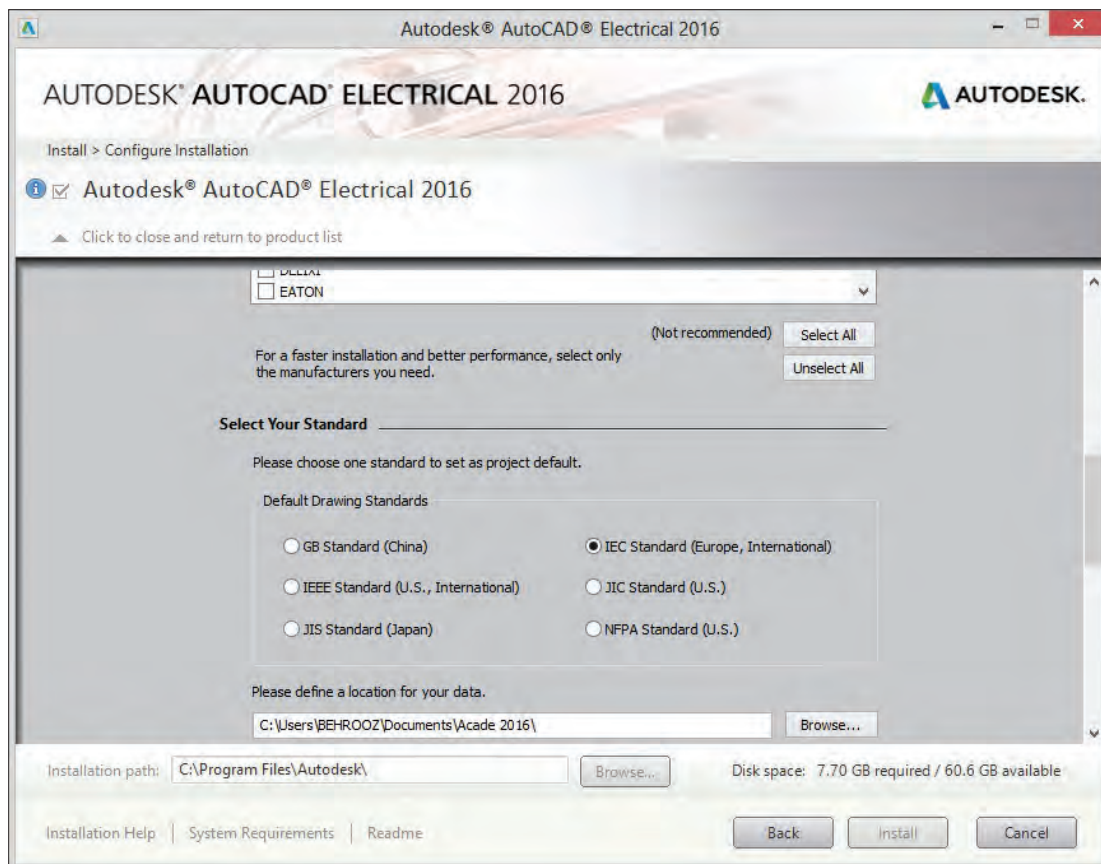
Autodesk® AutoCAD® Electrical 2016

AUTODESK® AUTOCAD® ELECTRICAL 2016

AUTODESK.

Install > Configure Installation

Autodesk® AutoCAD® Electrical 2016

Click to close and return to product list

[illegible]
EATON

(Not recommended) Select All

For a faster installation and better performance, select only the manufacturers you need.

Unselect All

Select Your Standard

Please choose one standard to set as project default.

Default Drawing Standards

GB Standard (China)
IEC Standard (Europe, International)
IEEE Standard (U.S., International)
JIC Standard (U.S.)
JIS Standard (Japan)
NFPA Standard (U.S.)

Please define a location for your data.

C:\Users\BEHROOZ\Documents\Acade 2016\

Browse...

Installation path: C:\Program Files\Autodesk\

Browse...

Disk space: 7.70 GB required / 60.6 GB available

Installation Help | System Requirements | Readme

Back

Install

Cancel